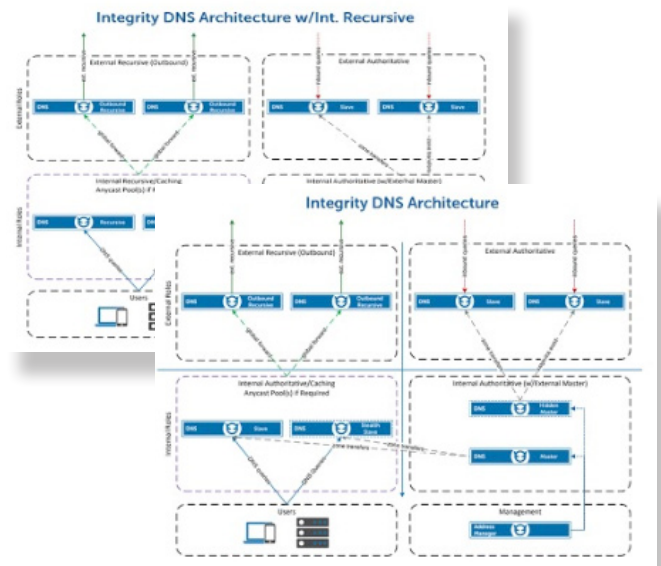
Integrity DNS Architecture w/Int. Recursive

External Roles

External Recursive (Outbound)

DNS Outbound Recursive

DNS Outbound Recursive

External Authoritative

DNS Slave

DNS Slave

Internal Recursive/Caching Anycast Pool(s) if Required

Internal Authoritative (w/External Master)

Internal Roles

DNS Recursive

Users

Integrity DNS Architecture

External Roles

External Recursive (Outbound)

DNS Outbound Recursive

DNS Outbound Recursive

External Authoritative

DNS Slave

DNS Slave

Internal Roles

Internal Authoritative/Caching Anycast Pool(s) if Required

DNS Slave

DNS Stealth Slave

Internal Authoritative (w/External Master)

DNS Hidden Master

DNS Master

zone transfers

Users

Management

Address Manager